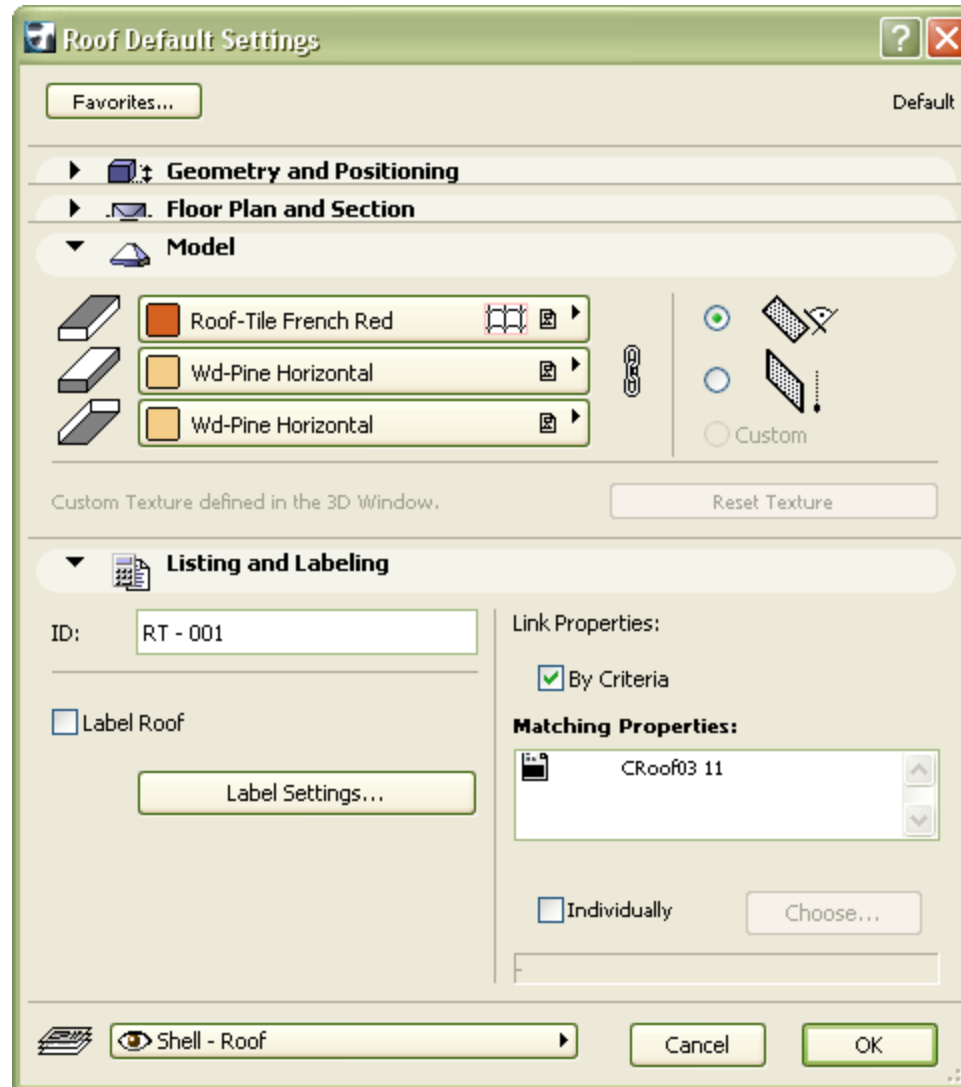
Roof Default Settings

Favorites...

Default

Geometry and Positioning

Floor Plan and Section

Model

Roof-Tile French Red

Wd-Pine Horizontal

Wd-Pine Horizontal

Custom

Custom Texture defined in the 3D Window.

Reset Texture

Listing and Labeling

ID: RT - 001

Label Roof

Label Settings...

Link Properties:

By Criteria

Matching Properties:

CRoof03 11

Individually

Choose...

Shell - Roof

Cancel

OK